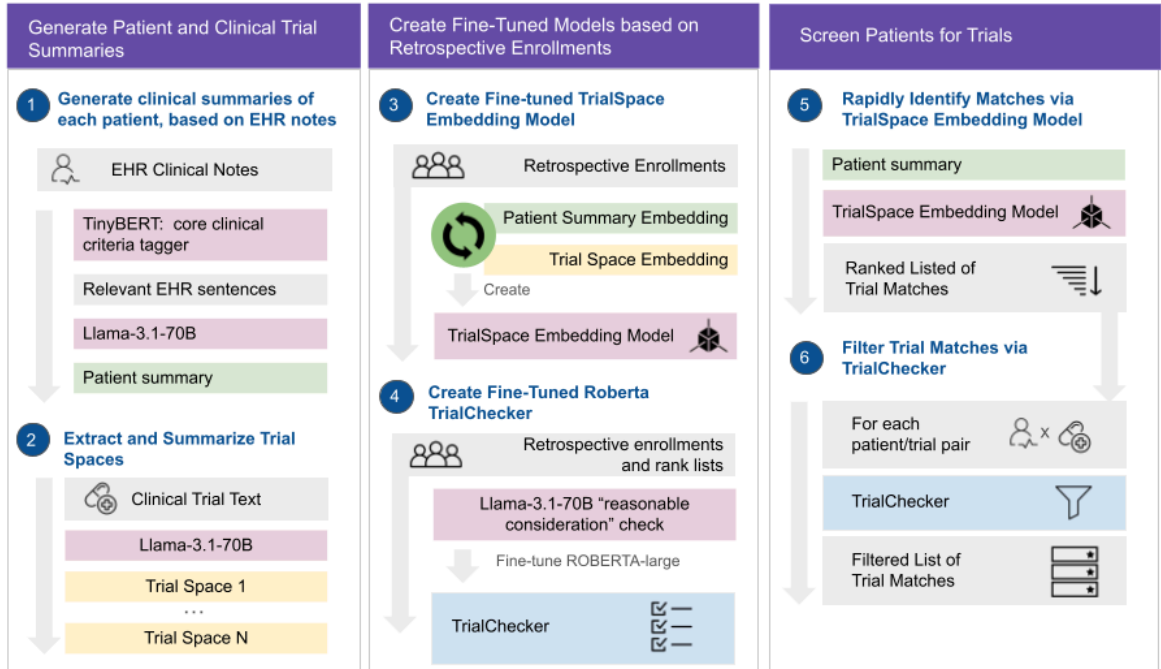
Generate Patient and Clinical Trial Summaries

1 Generate clinical summaries of each patient, based on EHR notes

EHR Clinical Notes

TinyBERT: core clinical criteria tagger

Relevant EHR sentences

Llama-3.1-70B

Patient summary

2 Extract and Summarize Trial Spaces

Clinical Trial Text

Llama-3.1-70B

Trial Space 1

...

Trial Space N

Create Fine-Tuned Models based on Retrospective Enrollments

3 Create Fine-tuned TrialSpace Embedding Model

Retrospective Enrollments

Patient Summary Embedding

Trial Space Embedding

Create

TrialSpace Embedding Model

4 Create Fine-Tuned Roberta TrialChecker

Retrospective enrollments and rank lists

Llama-3.1-70B "reasonable consideration" check

Fine-tune ROBERTA-large

TrialChecker

Screen Patients for Trials

5 Rapidly Identify Matches via TrialSpace Embedding Model

Patient summary

TrialSpace Embedding Model

Ranked Listed of Trial Matches

6 Filter Trial Matches via TrialChecker

For each patient/trial pair

x

TrialChecker

Filtered List of Trial Matches